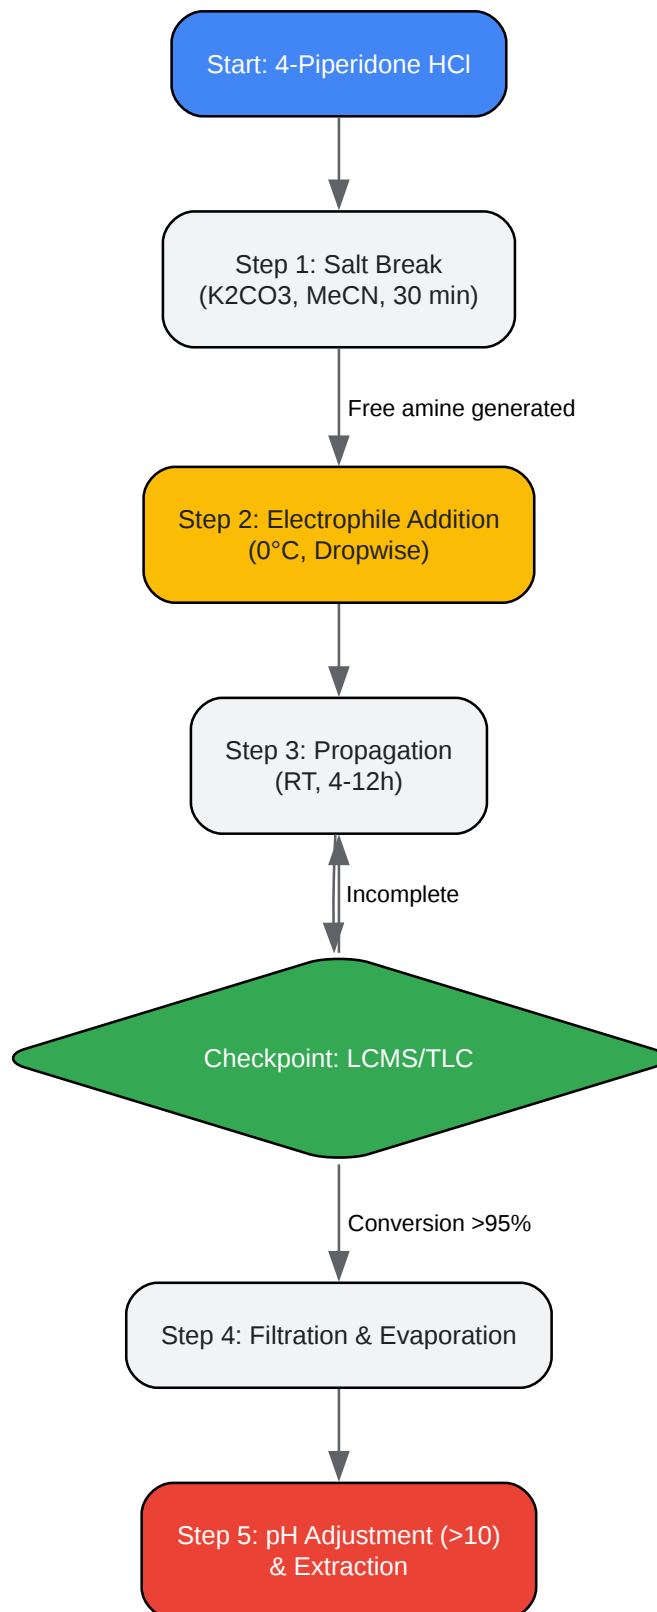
Start: 4-Piperidone HCl

Step 1: Salt Break
(K2CO3, MeCN, 30 min)

Free amine generated

Step 2: Electrophile Addition
(0°C, Dropwise)

Step 3: Propagation
(RT, 4-12h)

Incomplete

Checkpoint: LCMS/TLC

Conversion >95%

Step 4: Filtration & Evaporation

Step 5: pH Adjustment (>10)
& Extraction